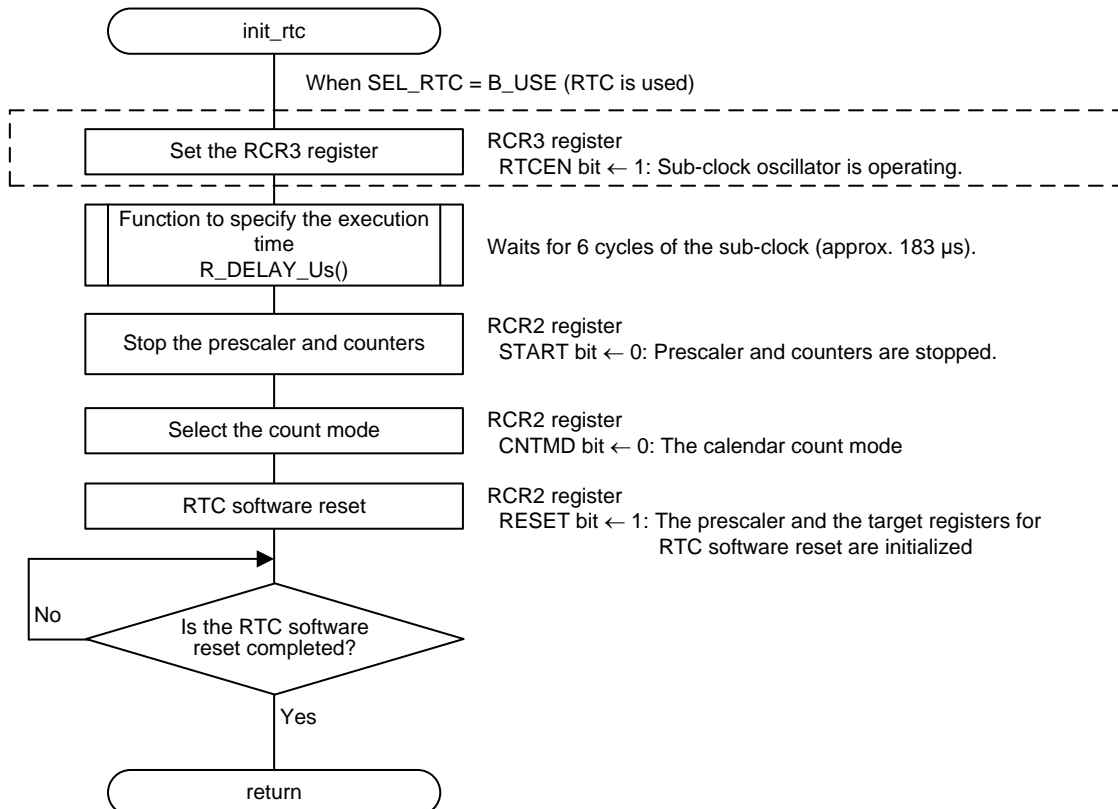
init_rtc

When SEL_RTC = B_USE (RTC is used)

Set the RCR3 register

RCR3 register
RTCEN bit ← 1: Sub-clock oscillator is operating.

Function to specify the execution time
R_DELAY_Us()

Waits for 6 cycles of the sub-clock (approx. 183 μs).

Stop the prescaler and counters

RCR2 register
START bit ← 0: Prescaler and counters are stopped.

Select the count mode

RCR2 register
CNTMD bit ← 0: The calendar count mode

RTC software reset

RCR2 register
RESET bit ← 1: The prescaler and the target registers for RTC software reset are initialized

No

Is the RTC software reset completed?

Yes

return